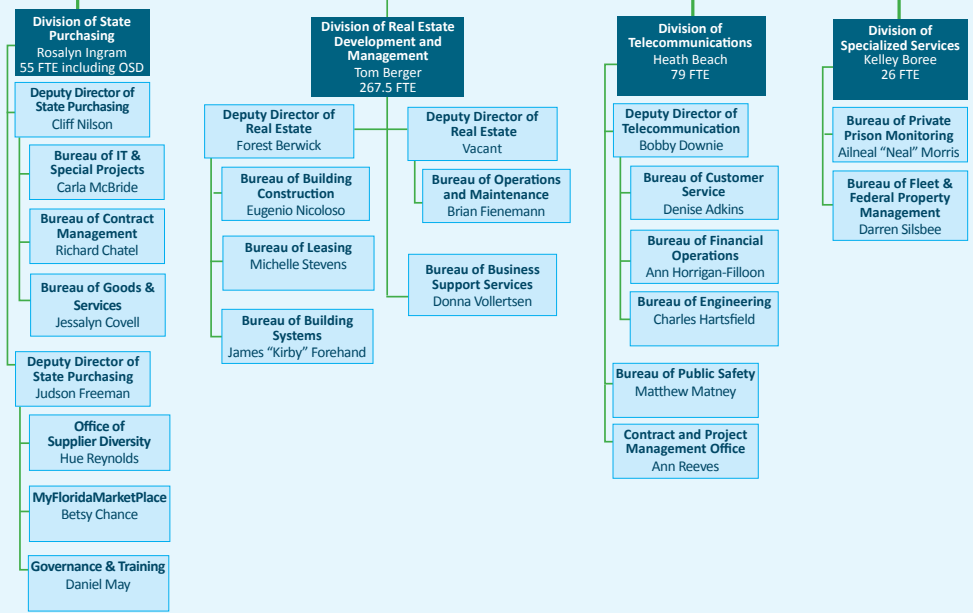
Division of State Purchasing
Rosalyn Ingram
55 FTE including OSD

Deputy Director of State Purchasing
Cliff Nilson

Bureau of IT & Special Projects
Carla McBride

Bureau of Contract Management
Richard Chatel

Bureau of Goods & Services
Jessalyn Covell

Deputy Director of State Purchasing
Judson Freeman

Office of Supplier Diversity
Hue Reynolds

MyFloridaMarketPlace
Betsy Chance

Governance & Training
Daniel May

Division of Real Estate Development and Management
Tom Berger
267.5 FTE

Deputy Director of Real Estate
Forest Berwick

Bureau of Building Construction
Eugenio Nicoloso

Bureau of Leasing
Michelle Stevens

Bureau of Building Systems
James "Kirby" Forehand

Deputy Director of Real Estate
Vacant

Bureau of Operations and Maintenance
Brian Fienemann

Bureau of Business Support Services
Donna Vollertsen

Division of Telecommunications
Heath Beach
79 FTE

Deputy Director of Telecommunication
Bobby Downie

Bureau of Customer Service
Denise Adkins

Bureau of Financial Operations
Ann Horrigan-Filloon

Bureau of Engineering
Charles Hartsfield

Bureau of Public Safety
Matthew Matney

Contract and Project Management Office
Ann Reeves

Division of Specialized Services
Kelley Boree
26 FTE

Bureau of Private Prison Monitoring
Ailneal "Neal" Morris

Bureau of Fleet & Federal Property Management
Darren Silsbee